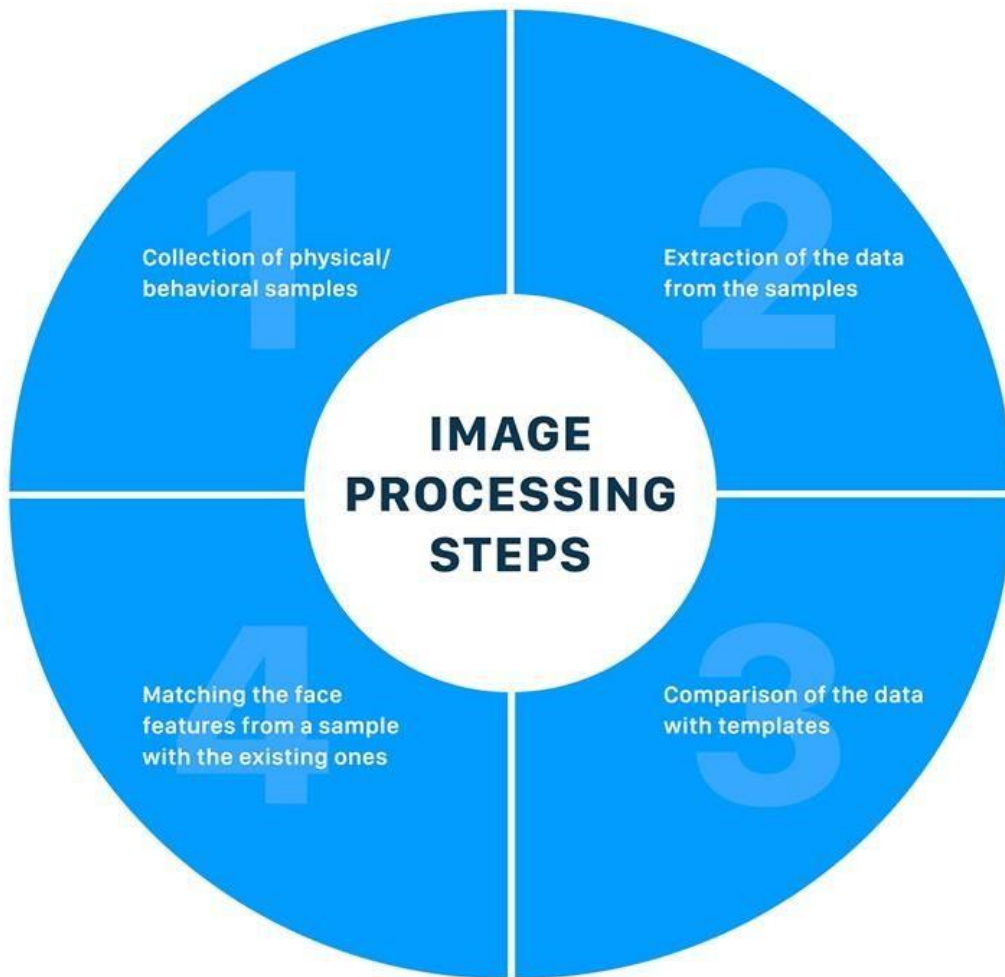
IMAGE PROCESSING STEPS

1
Collection of physical/ behavioral samples

2
Extraction of the data from the samples

3
Comparison of the data with templates

4
Matching the face features from a sample with the existing ones